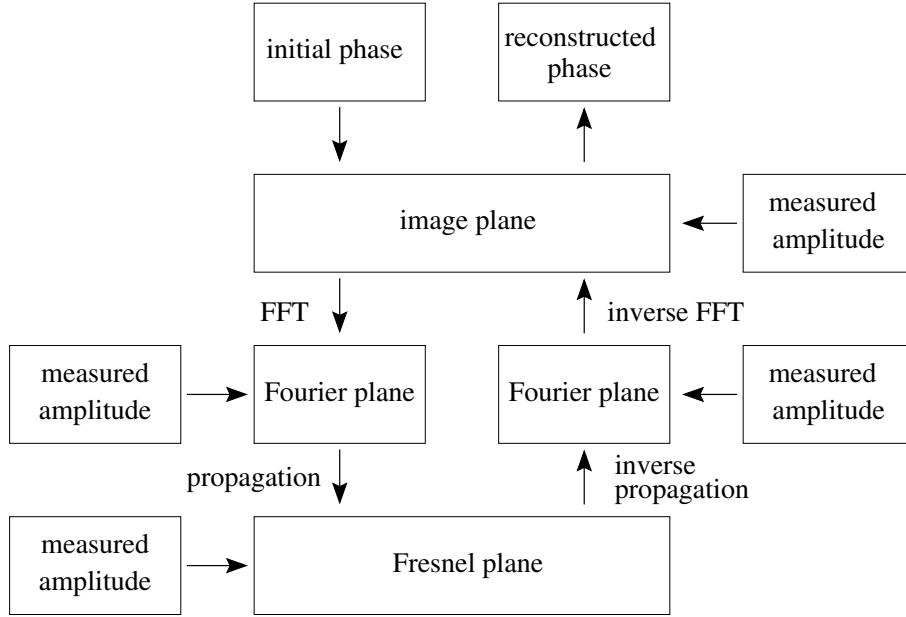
initial phase

reconstructed phase

image plane

measured amplitude

FFT

inverse FFT

measured amplitude

Fourier plane

Fourier plane

measured amplitude

propagation

inverse propagation

measured amplitude

Fresnel plane